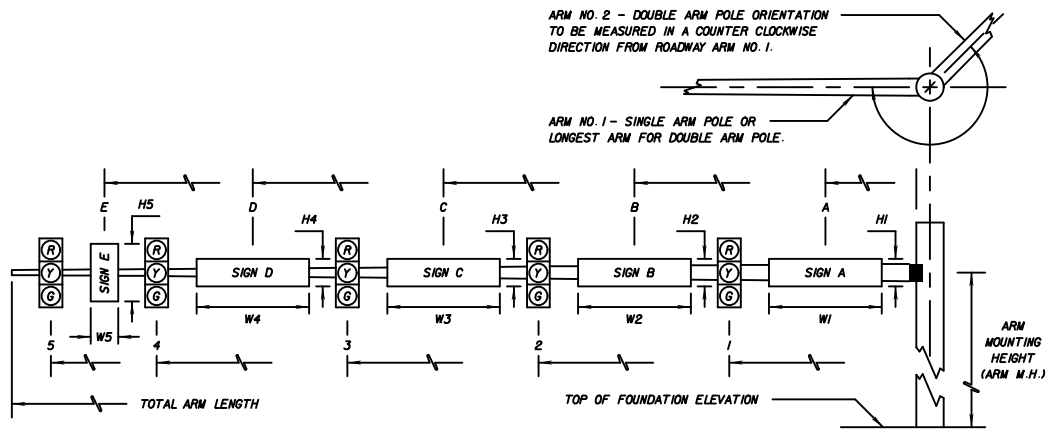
ARM NO. 2 - DOUBLE ARM POLE ORIENTATION TO BE MEASURED IN A COUNTER CLOCKWISE DIRECTION FROM ROADWAY ARM NO. I.

ARM NO. I - SINGLE ARM POLE OR LONGEST ARM FOR DOUBLE ARM POLE.

E H5 D H4 C H3 B H2 A HI

R Y G SIGN E R Y G SIGN D R Y G SIGN C R Y G SIGN B R Y G SIGN A

W5 W4 W3 W2 WI

5 4 3 2 I

ARM MOUNTING HEIGHT (ARM M.H.)

TOTAL ARM LENGTH

TOP OF FOUNDATION ELEVATION